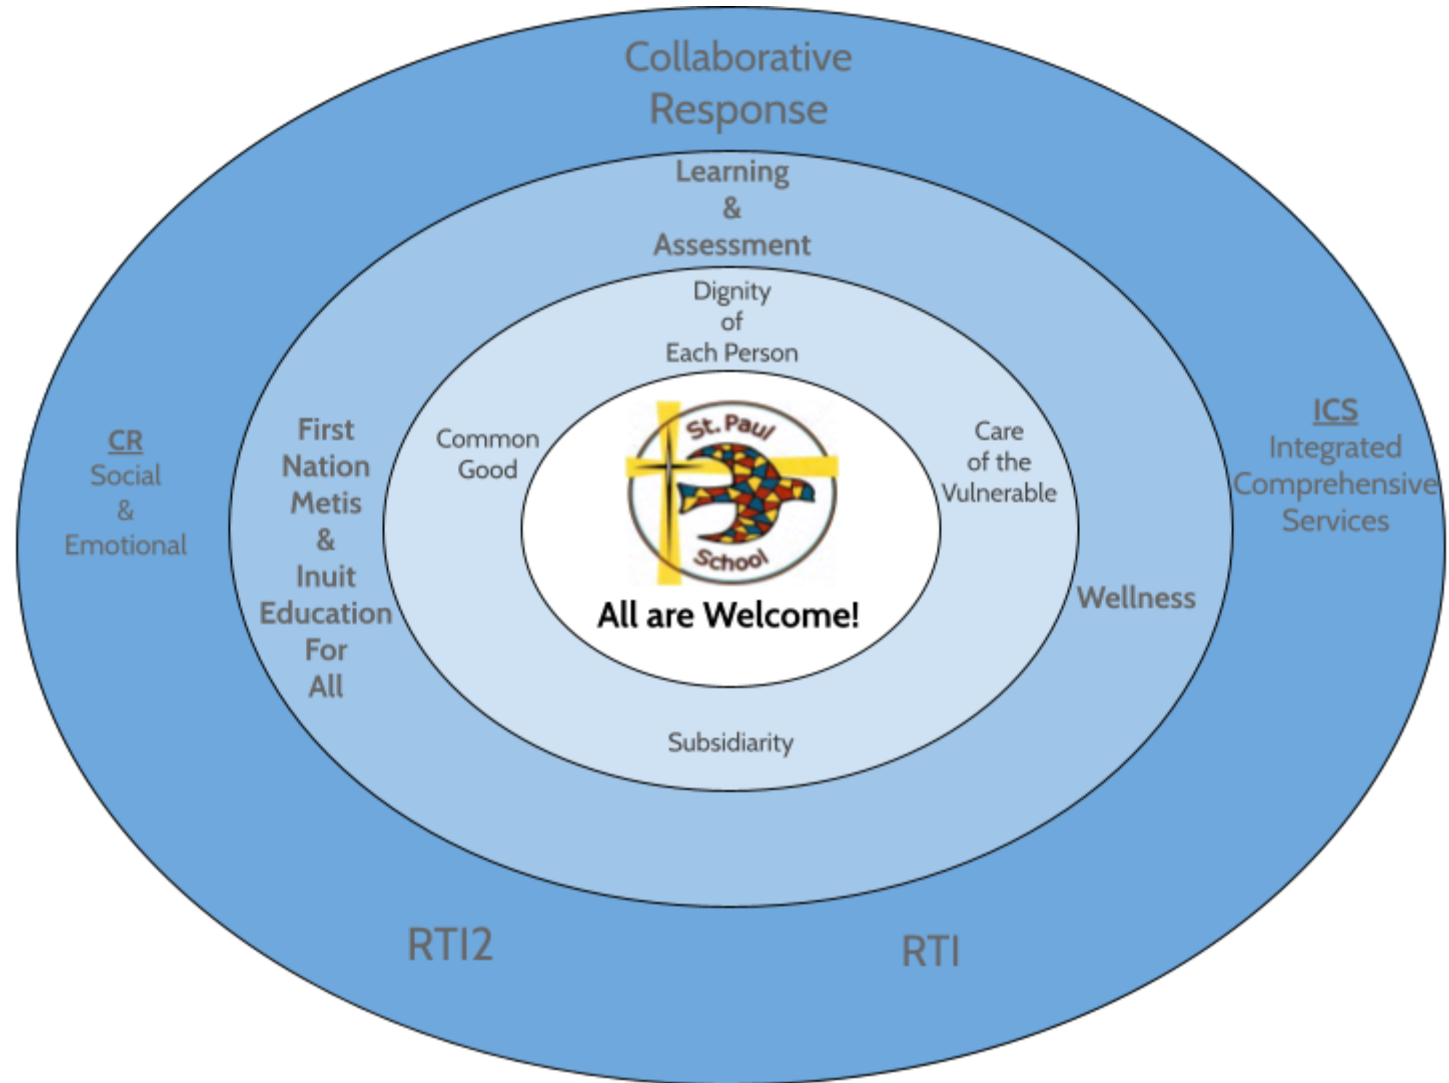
Collaborative Response

Learning & Assessment

Dignity of Each Person

CR Social & Emotional

First Nation Metis & Inuit Education For All

Common Good

St. Paul School

All are Welcome!

Care of the Vulnerable

ICS Integrated Comprehensive Services

Wellness

Subsidiarity

RTI2

RTI